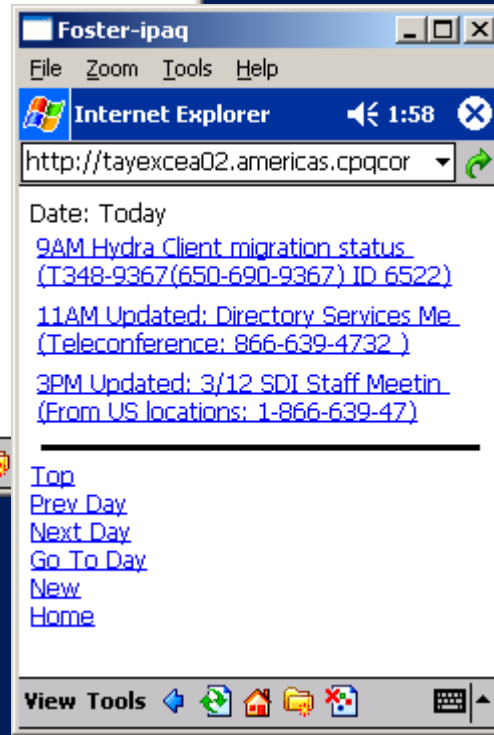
Foster-ipaq

File Zoom Tools Help

Internet Explorer 1:58

http://tayexcea02.americas.cpqcor

Date: Today

9AM Hydra Client migration status (T348-9367(650-690-9367) ID 6522)

11AM Updated: Directory Services Me (Teleconference: 866-639-4732 )

3PM Updated: 3/12 SDI Staff Meetin (From US locations: 1-866-639-47)

Top
Prev Day
Next Day
Go To Day
New
Home

View Tools